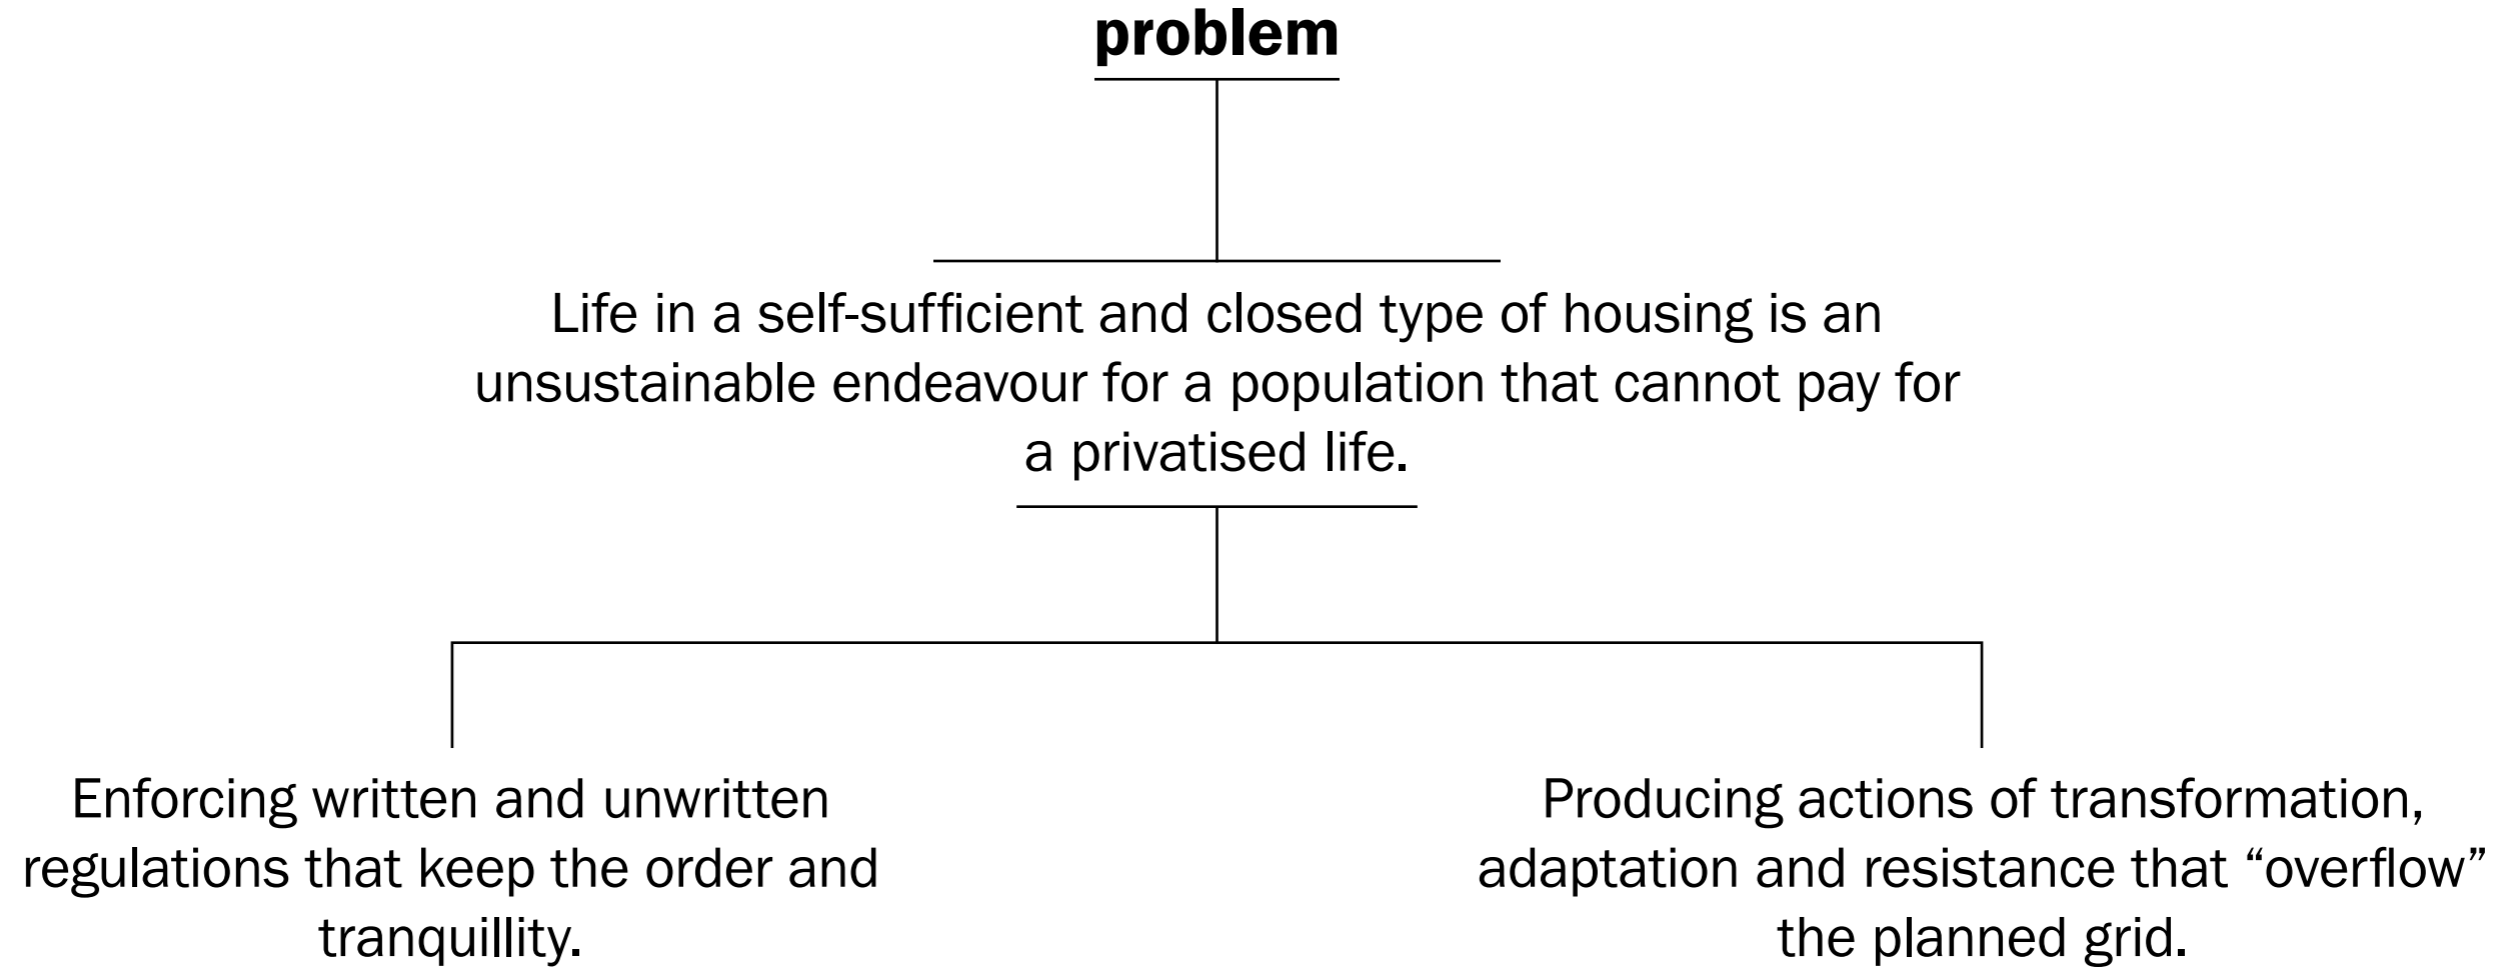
problem

Life in a self-sufficient and closed type of housing is an unsustainable endeavour for a population that cannot pay for a privatised life.

Enforcing written and unwritten regulations that keep the order and tranquillity.

Producing actions of transformation, adaptation and resistance that "overflow" the planned grid.